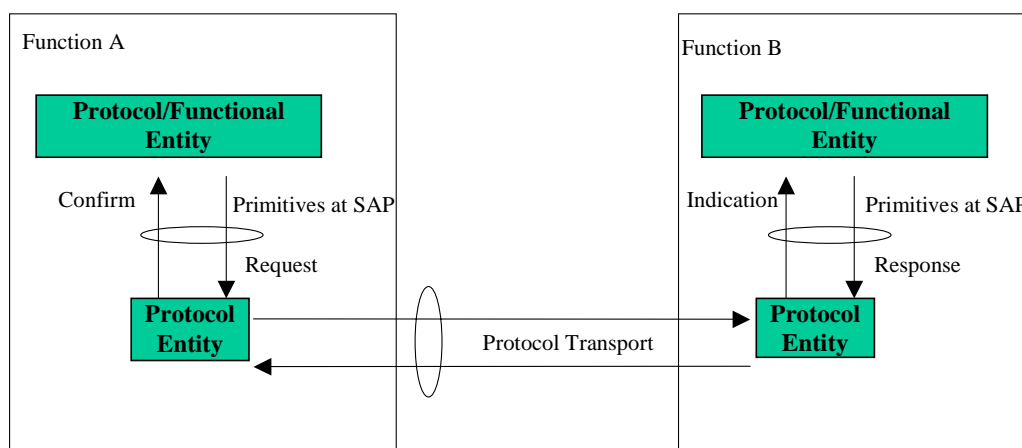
Function A

Protocol/Functional Entity

Confirm

Primitives at SAP

Request

Protocol Entity

Function B

Protocol/Functional Entity

Indication

Primitives at SAP

Response

Protocol Entity

Protocol Transport